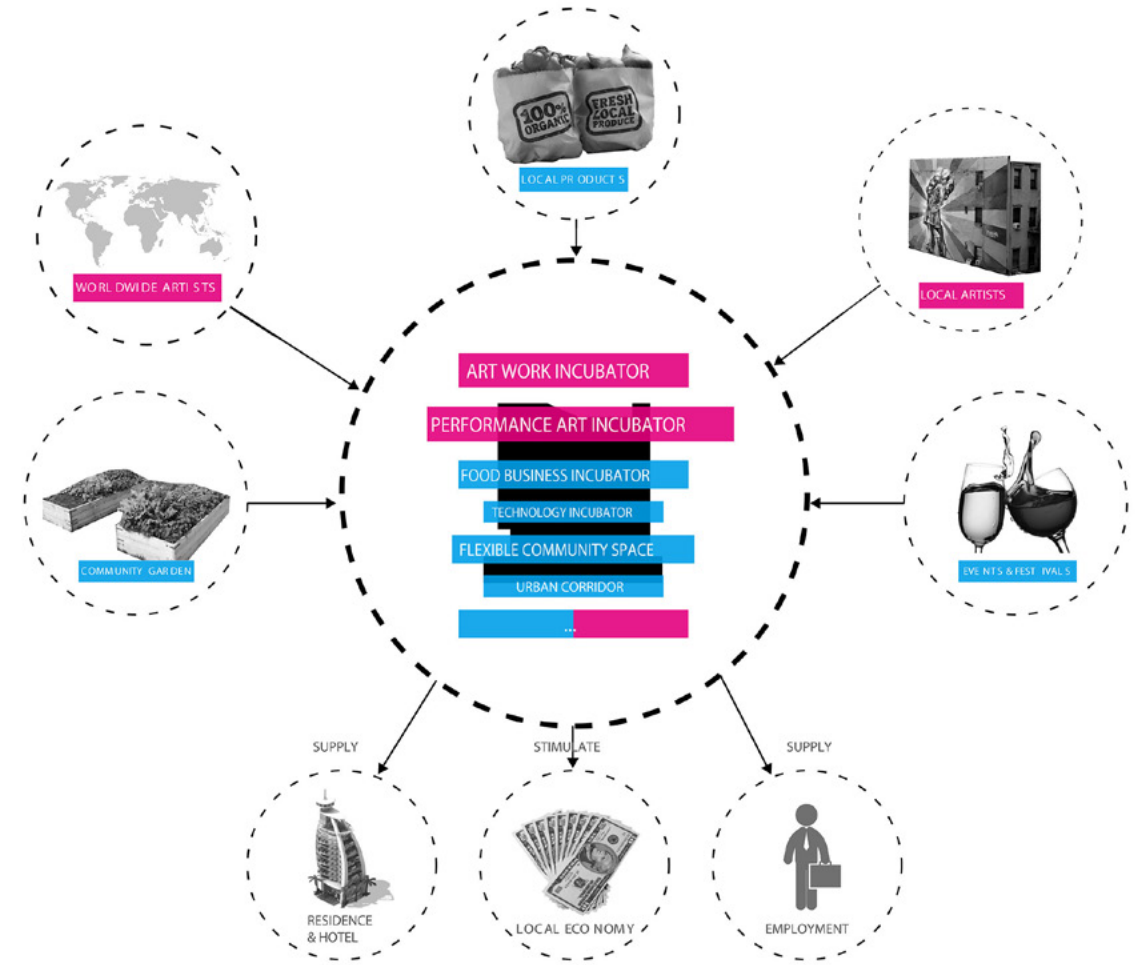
100% ORGANIC

FRESH LOCAL PRODUCE

LOCAL PRODUCTS

WORLDWIDE ARTISTS

LOCAL ARTISTS

ART WORK INCUBATOR

PERFORMANCE ART INCUBATOR

FOOD BUSINESS INCUBATOR

TECHNOLOGY INCUBATOR

FLEXIBLE COMMUNITY SPACE

URBAN CORRIDOR

...

COMMUNITY GARDEN

EVENTS & FESTIVALS

SUPPLY

STIMULATE

SUPPLY

RESIDENCE & HOTEL

LOCAL ECONOMY

EMPLOYMENT